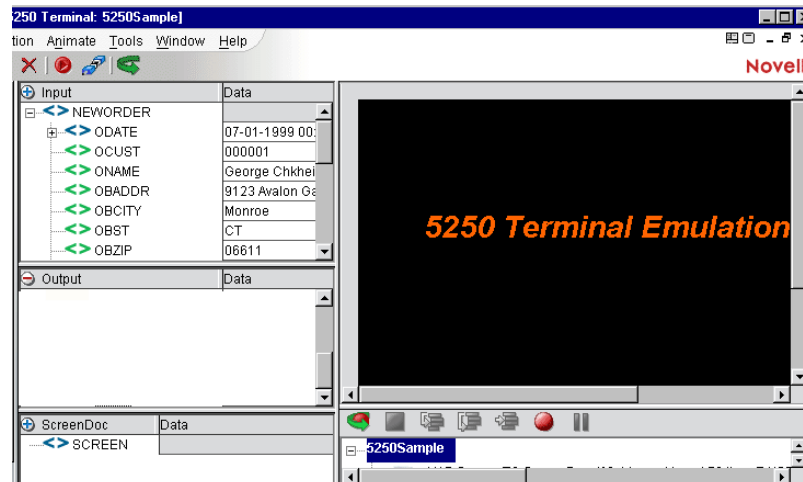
5250 Terminal: 5250Sample]

tion Animate Tools Window Help

Novell

| Input | Data |
|---|---|
| NEWORDER | |
| ODATE | 07-01-1999 00: |
| OCUST | 000001 |
| ONAME | George Chkhei |
| OBADDR | 9123 Avalon Ga |
| OBCITY | Monroe |
| OBST | CT |
| OBZIP | 06611 |

| Output | Data |
|---|---|

5250 Terminal Emulation

| ScreenDoc | Data |
|---|---|
| SCREEN | |

5250Sample